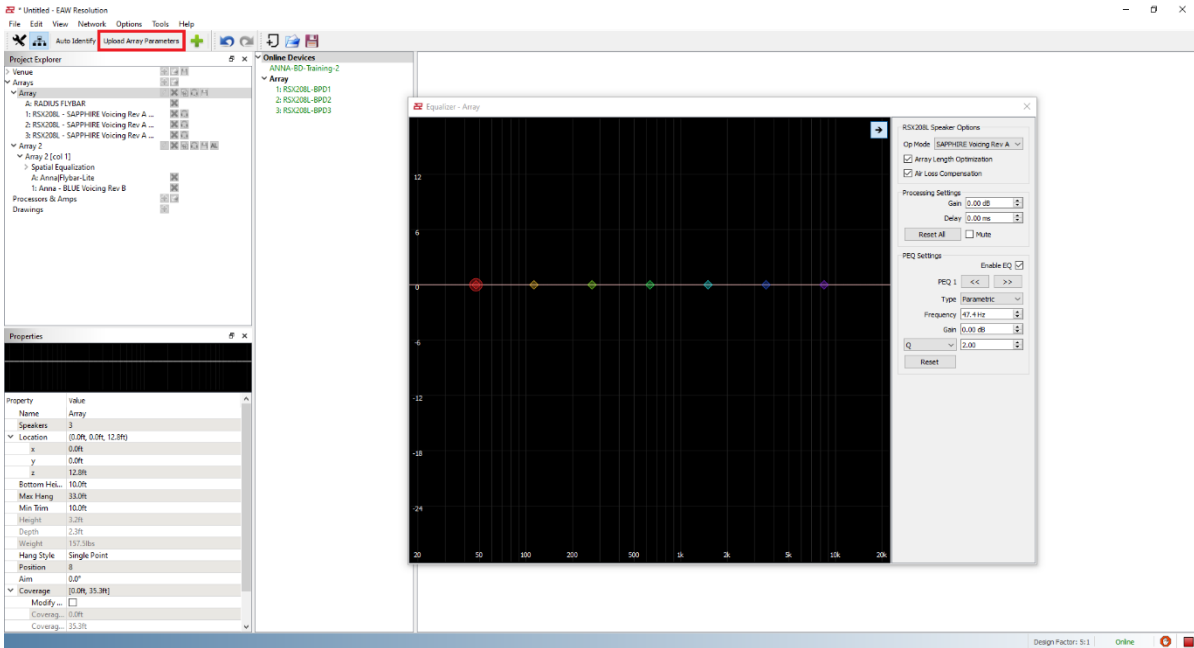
* Untitled - EAW Resolution

File Edit View Network Options Tools Help

Auto Identify Upload Array Parameters

Project Explorer
Venue
Arrays
Array
A: RADIUS FLYBAR
1: RSX208L - SAPPHIRE Voicing Rev A ...
2: RSX208L - SAPPHIRE Voicing Rev A ...
3: RSX208L - SAPPHIRE Voicing Rev A ...
Array 2
Array 2 [col 1]
Spatial Equalization
A: Anna|Flybar-Lite
1: Anna - BLUE Voicing Rev B
Processors & Amps
Drawings

Online Devices
ANNA-BD-Training-2
Array
1: RSX208L-BPD1
2: RSX208L-BPD2
3: RSX208L-BPD3

Properties

| Property | Value |
|---|---|
| Name | Array |
| Speakers | 3 |
| Location | (0.0ft, 0.0ft, 12.8ft) |
| x | 0.0ft |
| y | 0.0ft |
| z | 12.8ft |
| Bottom Hei... | 10.0ft |
| Max Hang | 33.0ft |
| Min Trim | 10.0ft |
| Height | 3.2ft |
| Depth | 2.3ft |
| Weight | 157.5lbs |
| Hang Style | Single Point |
| Position | 8 |
| Aim | 0.0° |
| Coverage | [0.0ft, 35.3ft] |
| Modify ... | |
| Coverag... | 0.0ft |
| Coverag... | 35.3ft |

Equalizer - Array

12
6
0
-6
-12
-18
-24
20 50 100 200 500 1k 2k 5k 10k 20k

RSX208L Speaker Options
Op Mode SAPPHIRE Voicing Rev A
Array Length Optimization
Air Loss Compensation

Processing Settings
Gain 0.00 dB
Delay 0.00 ms
Reset All
Mute

PEQ Settings
Enable EQ
PEQ 1 << >>
Type Parametric
Frequency 47.4 Hz
Gain 0.00 dB
Q 2.00
Reset

Design Factor: 5:1 Online